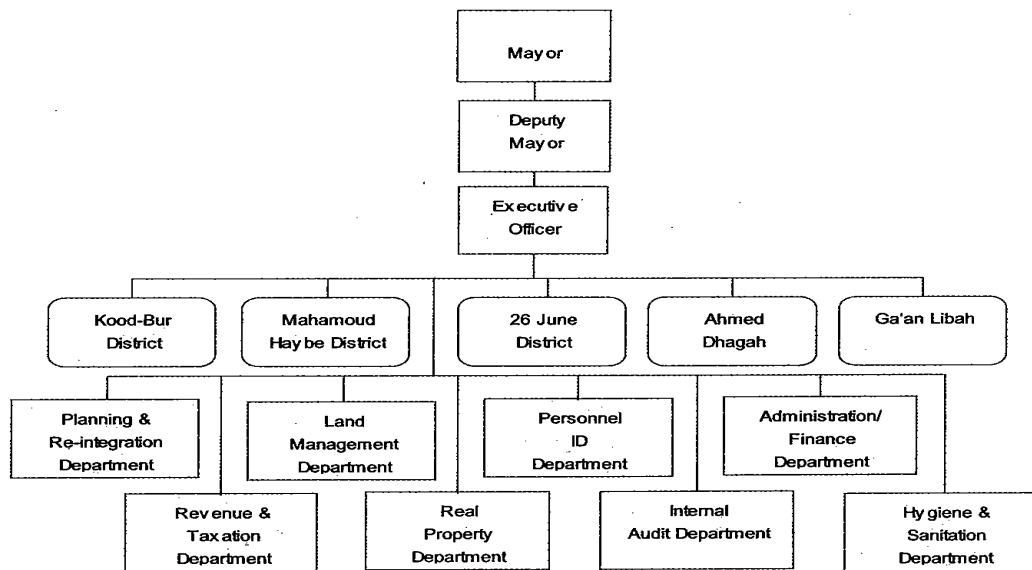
Mayor

Deputy Mayor

Executive Officer

Kood-Bur District

Mahamoud Haybe District

26 June District

Ahmed Dhagah

Ga'an Libah

Planning & Re-integration Department

Land Management Department

Personnel ID Department

Administration/ Finance Department

Revenue & Taxation Department

Real Property Department

Internal Audit Department

Hygiene & Sanitation Department